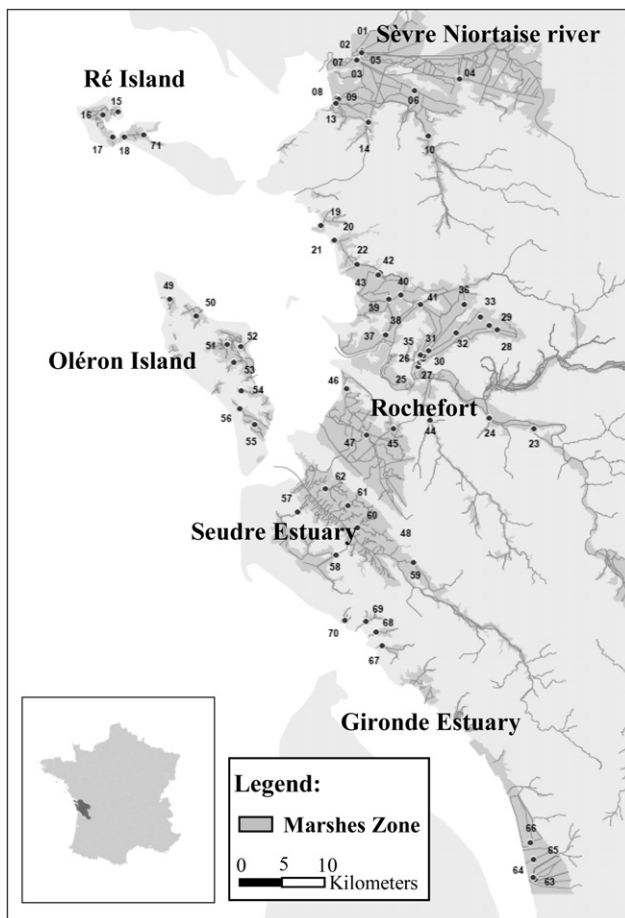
Sèvre Niortaise river
01
02
07
05
03
04
08
09
13
06
14
10
Ré Island
15
16
17
18
71
19
20
21
22
42
43
40
39
41
36
33
29
38
37
35
31
32
28
26
25
30
27
49
50
Oléron Island
52
51
53
54
56
55
46
Rochefort
44
24
23
47
45
62
57
61
60
Seudre Estuary
48
58
59
69
70
68
67
Gironde Estuary
Legend:
Marshes Zone
0 5 10
Kilometers
66
65
64
63